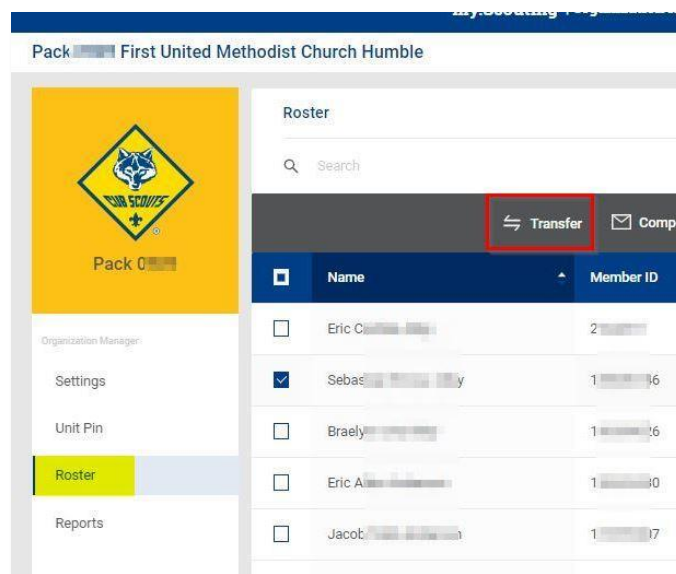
my.Scouting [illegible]

Pack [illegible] First United Methodist Church Humble

CUB SCOUTS

Pack 0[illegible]

Organization Manager

Settings

Unit Pin

Roster

Reports

Roster

Search

Transfer

Comp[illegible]

| | Name | Member ID |
|---|---|---|
| ☐ | Eric C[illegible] | 2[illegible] |
| ☑ | Sebas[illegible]y | 1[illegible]6 |
| ☐ | Braely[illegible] | 1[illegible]6 |
| ☐ | Eric A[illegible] | 1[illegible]0 |
| ☐ | Jacob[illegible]n | 1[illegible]7 |